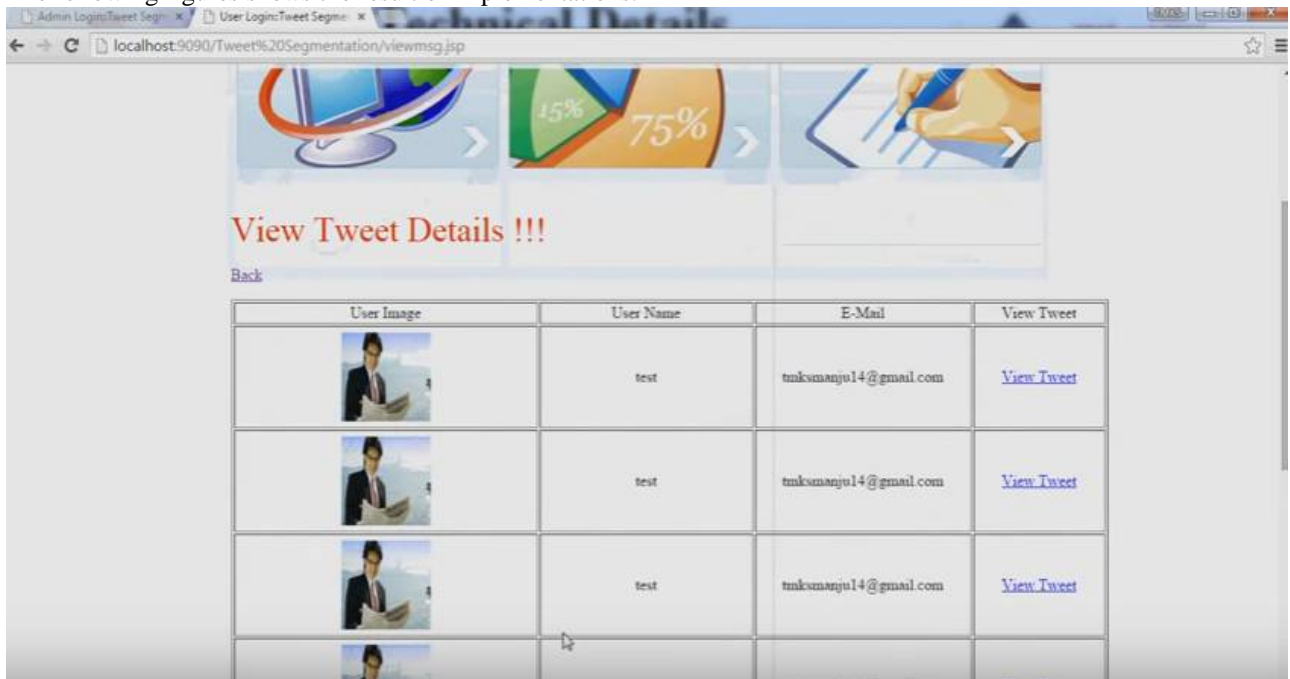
Admin Login:Tweet Segm ×
User Login:Tweet Segme ×
localhost:9090/Tweet%20Segmentation/viewmsg.jsp

15%
75%

View Tweet Details !!!

Back

| User Image | User Name | E-Mail | View Tweet |
|---|---|---|---|
| | test | tmksmanju14@gmail.com | View Tweet |
| | test | tmksmanju14@gmail.com | View Tweet |
| | test | tmksmanju14@gmail.com | View Tweet |
| | | | |